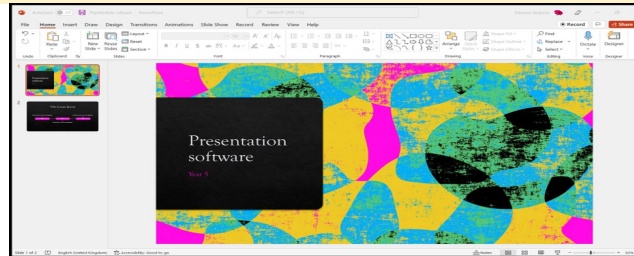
File Home Insert Draw Design Transitions Animations Slide Show Record Review View Help

Record Share

Paste New Slide Reuse Slides Layout Reset Section

Undo Clipboard Slides Font Paragraph Drawing Editing Voice Designer

Arrange Quick Styles

Find Replace Select

Dictate Designer

1

2

Presentation software

Year 5

Slide 1 of 2 English (United Kingdom) Accessibility: Good to go Notes